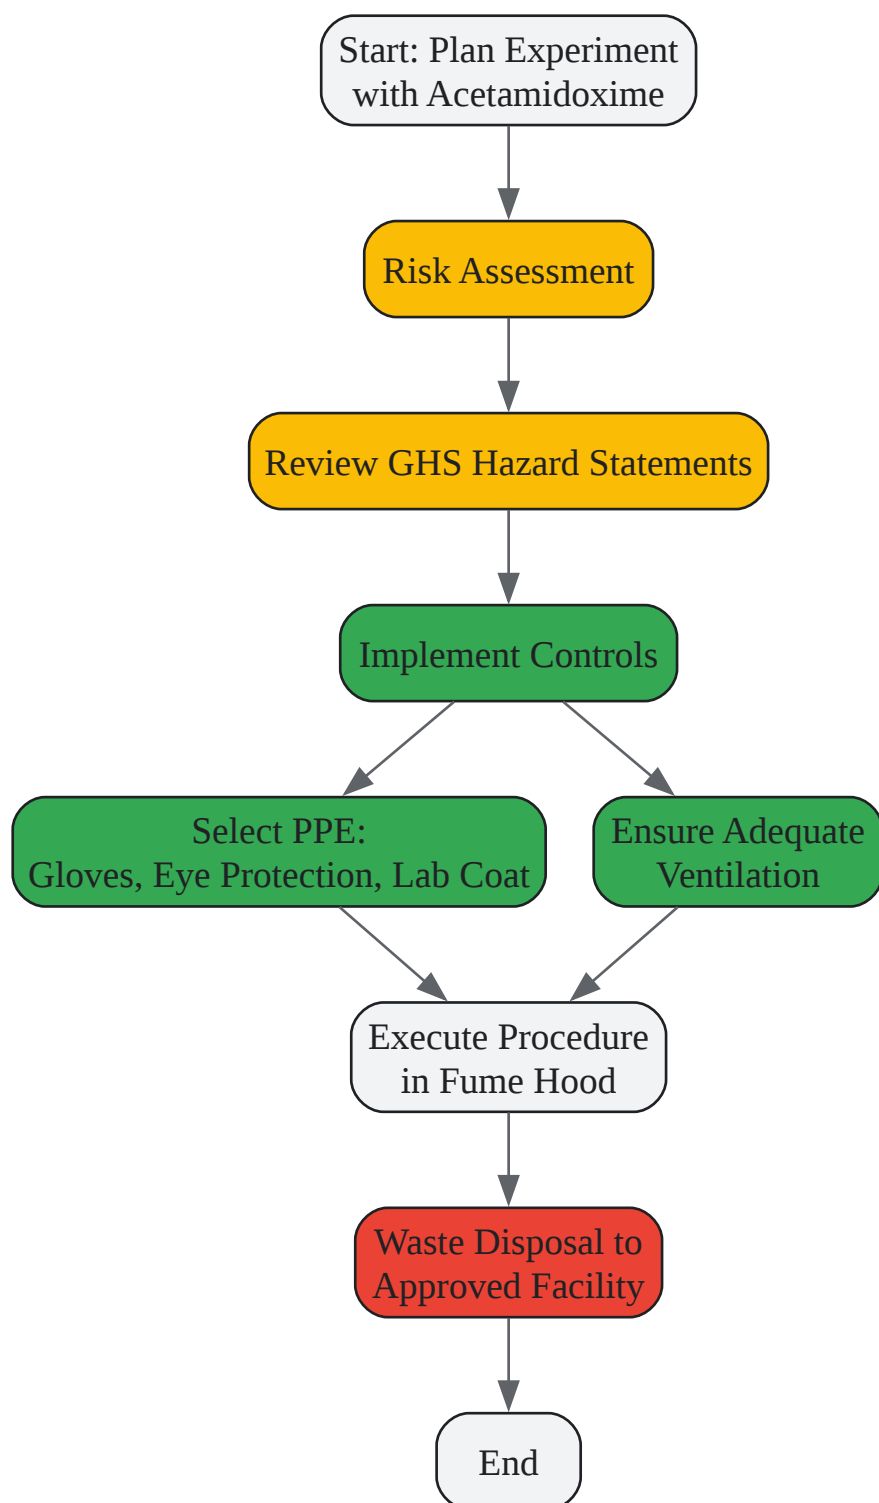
Start: Plan Experiment with Acetamidoxime

Risk Assessment

Review GHS Hazard Statements

Implement Controls

Select PPE:
Gloves, Eye Protection, Lab Coat

Ensure Adequate Ventilation

Execute Procedure in Fume Hood

Waste Disposal to Approved Facility

End